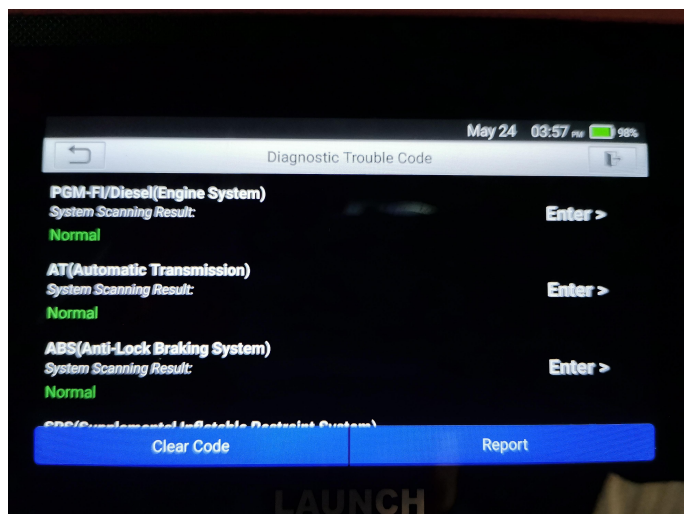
May 24 03:57 PM 98%

Diagnostic Trouble Code

PGM-FI/Diesel(Engine System)
System Scanning Result:
Normal
Enter >

AT(Automatic Transmission)
System Scanning Result:
Normal
Enter >

ABS(Anti-Lock Braking System)
System Scanning Result:
Normal
Enter >

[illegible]

Clear Code
Report

LAUNCH